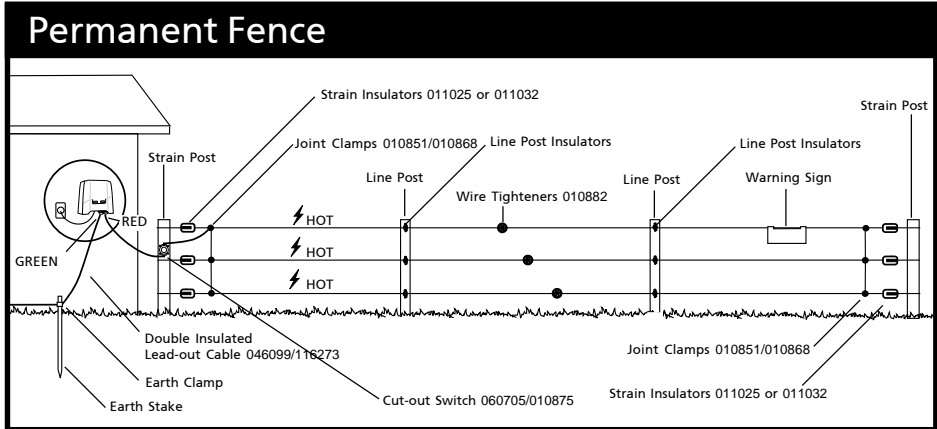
Permanent Fence

Strain Insulators 011025 or 011032

Strain Post

Joint Clamps 010851/010868

Line Post Insulators

Line Post Insulators

Strain Post

Line Post

Line Post

Warning Sign

Wire Tighteners 010882

RED

HOT

HOT

HOT

GREEN

Double Insulated Lead-out Cable 046099/116273

Earth Clamp

Earth Stake

Cut-out Switch 060705/010875

Joint Clamps 010851/010868

Strain Insulators 011025 or 011032